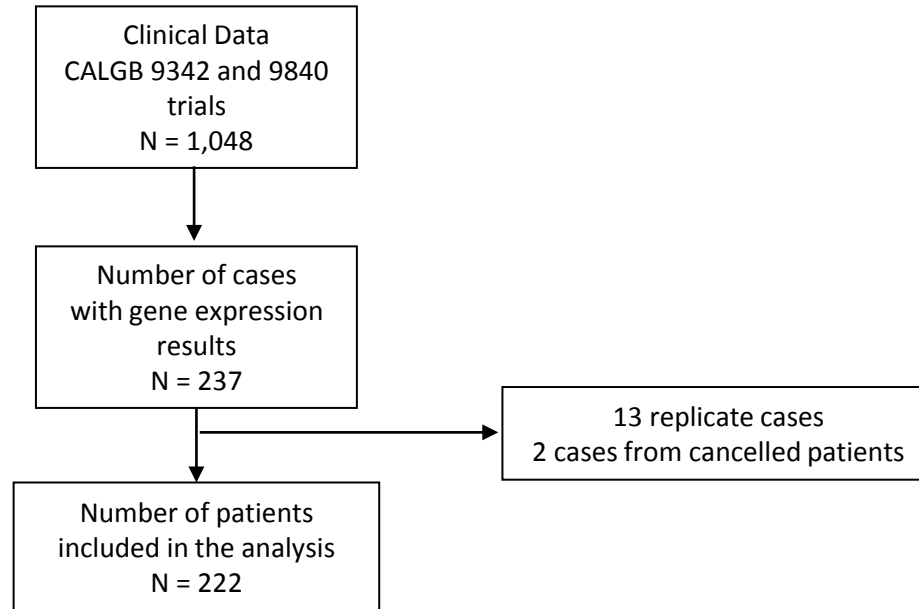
Clinical Data
CALGB 9342 and 9840 trials
N = 1,048

Number of cases with gene expression results
N = 237

13 replicate cases
2 cases from cancelled patients

Number of patients included in the analysis
N = 222